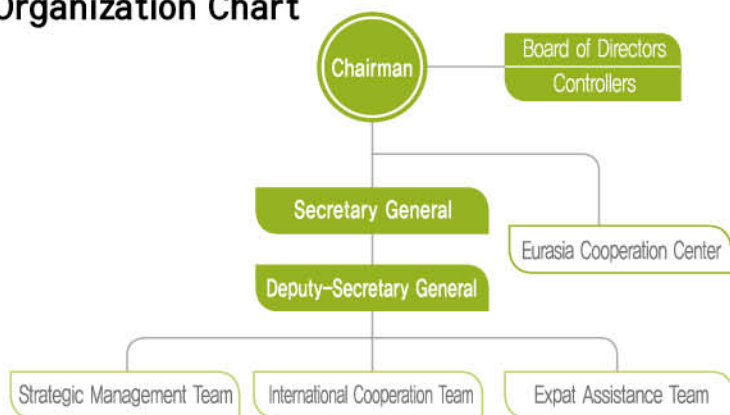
Organization Chart

Chairman

Board of Directors

Controllers

Secretary General

Eurasia Cooperation Center

Deputy-Secretary General

Strategic Management Team

International Cooperation Team

Expat Assistance Team